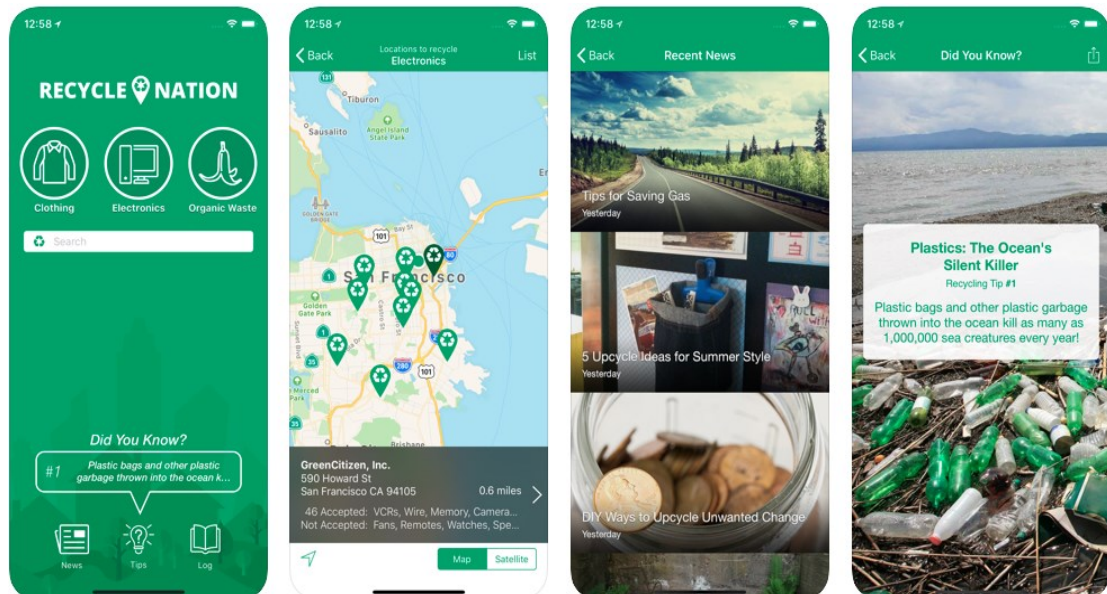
12:58

RECYCLE NATION

Clothing
Electronics
Organic Waste

Search

Did You Know?

#1 Plastic bags and other plastic garbage thrown into the ocean k...

News
Tips
Log

12:58

Back
Locations to recycle
Electronics
List

Tiburon
Sausalito
Angel Island State Park
San Francisco
Golden Gate Park
Brisbane

GreenCitizen, Inc.
590 Howard St
San Francisco CA 94105
0.6 miles
46 Accepted: VCRs, Wire, Memory, Camera...
Not Accepted: Fans, Remotes, Watches, Spe...

Map
Satellite

12:58

Back
Recent News

Tips for Saving Gas
Yesterday

5 Upcycle Ideas for Summer Style
Yesterday

DIY Ways to Upcycle Unwanted Change
Yesterday

12:58

Back
Did You Know?

Plastics: The Ocean's Silent Killer
Recycling Tip #1
Plastic bags and other plastic garbage thrown into the ocean kill as many as 1,000,000 sea creatures every year!